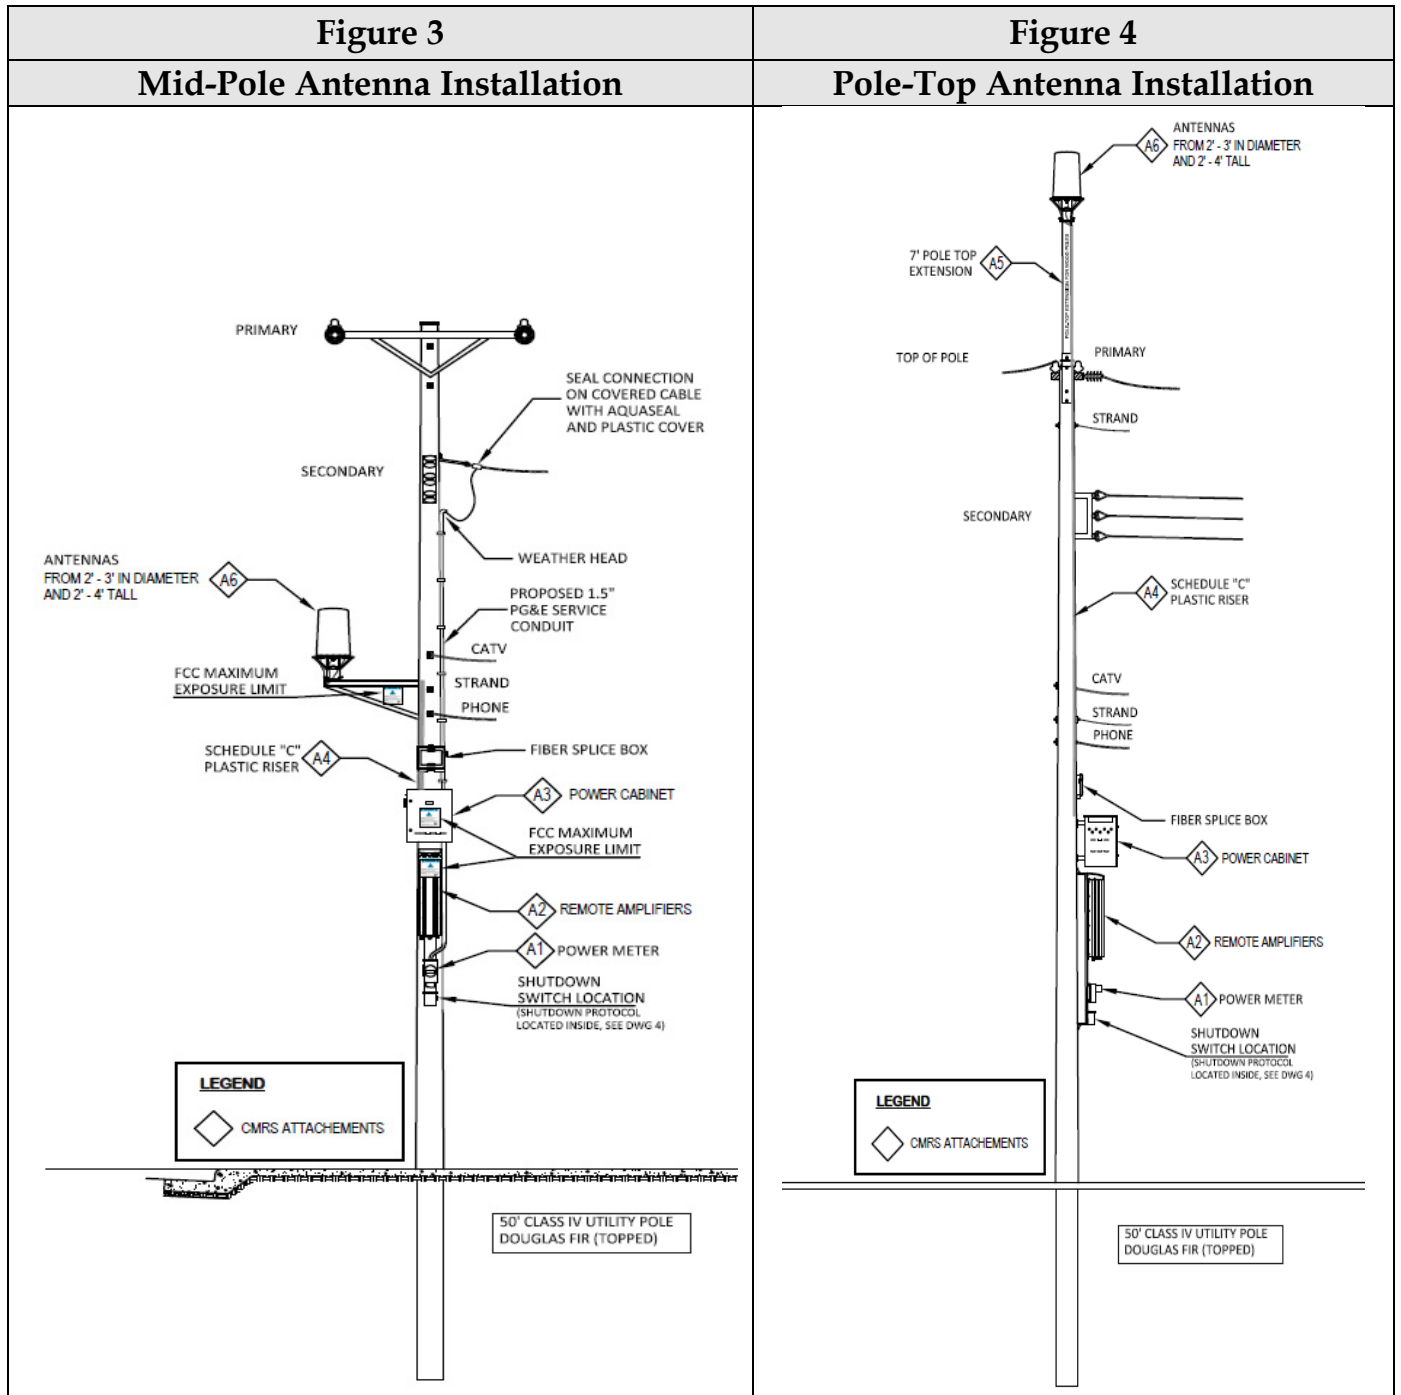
| Figure 3 | Figure 4 |
|---|---|
| Mid-Pole Antenna Installation | Pole-Top Antenna Installation |
| PRIMARY<br>SEAL CONNECTION ON COVERED CABLE WITH AQUASEAL AND PLASTIC COVER<br>SECONDARY<br>WEATHER HEAD<br>ANTENNAS FROM 2' - 3' IN DIAMETER AND 2' - 4' TALL A6<br>PROPOSED 1.5" PG&E SERVICE CONDUIT<br>CATV<br>FCC MAXIMUM EXPOSURE LIMIT<br>STRAND<br>PHONE<br>SCHEDULE "C" PLASTIC RISER A4<br>FIBER SPLICE BOX<br>A3 POWER CABINET<br>FCC MAXIMUM EXPOSURE LIMIT<br>A2 REMOTE AMPLIFIERS<br>A1 POWER METER<br>SHUTDOWN SWITCH LOCATION (SHUTDOWN PROTOCOL LOCATED INSIDE, SEE DWG 4)<br>LEGEND<br>CMRS ATTACHEMENTS<br>50' CLASS IV UTILITY POLE DOUGLAS FIR (TOPPED) | A6 ANTENNAS FROM 2' - 3' IN DIAMETER AND 2' - 4' TALL<br>7' POLE TOP EXTENSION A5<br>TOP OF POLE<br>PRIMARY<br>STRAND<br>SECONDARY<br>A4 SCHEDULE "C" PLASTIC RISER<br>CATV<br>STRAND<br>PHONE<br>FIBER SPLICE BOX<br>A3 POWER CABINET<br>A2 REMOTE AMPLIFIERS<br>A1 POWER METER<br>SHUTDOWN SWITCH LOCATION (SHUTDOWN PROTOCOL LOCATED INSIDE, SEE DWG 4)<br>LEGEND<br>CMRS ATTACHEMENTS<br>50' CLASS IV UTILITY POLE DOUGLAS FIR (TOPPED) |